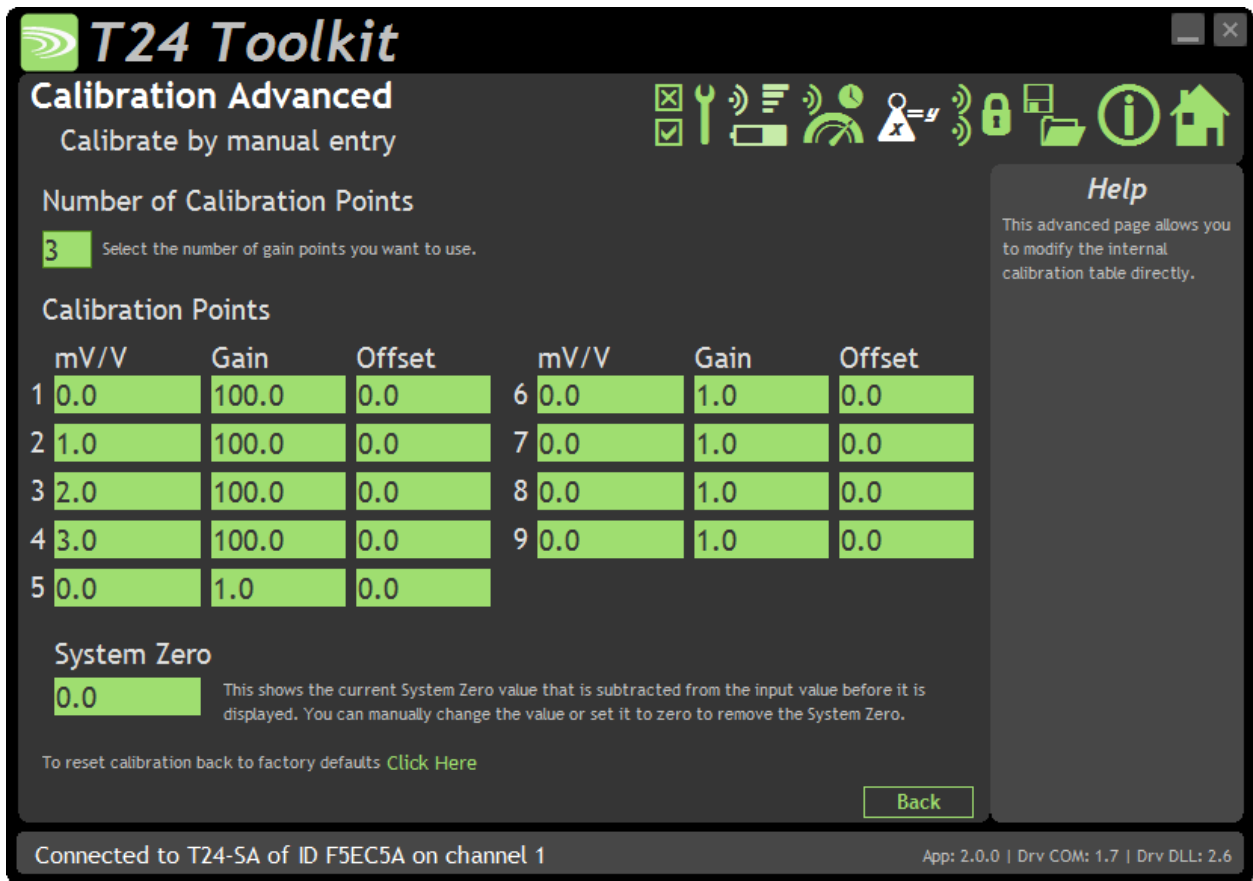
T24 Toolkit

Calibration Advanced

Calibrate by manual entry

Help

This advanced page allows you to modify the internal calibration table directly.

Number of Calibration Points

3 Select the number of gain points you want to use.

Calibration Points

| | mV/V | Gain | Offset | | mV/V | Gain | Offset |
|---|---|---|---|---|---|---|---|
| 1 | 0.0 | 100.0 | 0.0 | 6 | 0.0 | 1.0 | 0.0 |
| 2 | 1.0 | 100.0 | 0.0 | 7 | 0.0 | 1.0 | 0.0 |
| 3 | 2.0 | 100.0 | 0.0 | 8 | 0.0 | 1.0 | 0.0 |
| 4 | 3.0 | 100.0 | 0.0 | 9 | 0.0 | 1.0 | 0.0 |
| 5 | 0.0 | 1.0 | 0.0 | | | | |

System Zero

0.0

This shows the current System Zero value that is subtracted from the input value before it is displayed. You can manually change the value or set it to zero to remove the System Zero.

To reset calibration back to factory defaults Click Here

Back

Connected to T24-SA of ID F5EC5A on channel 1

App: 2.0.0 | Drv COM: 1.7 | Drv DLL: 2.6